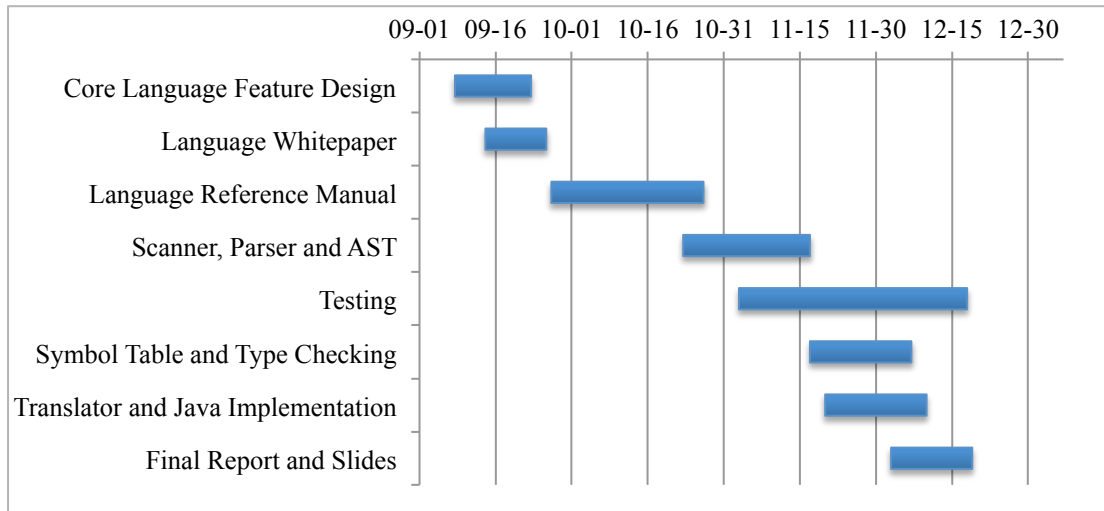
09-01 09-16 10-01 10-16 10-31 11-15 11-30 12-15 12-30

Core Language Feature Design
Language Whitepaper
Language Reference Manual
Scanner, Parser and AST
Testing
Symbol Table and Type Checking
Translator and Java Implementation
Final Report and Slides